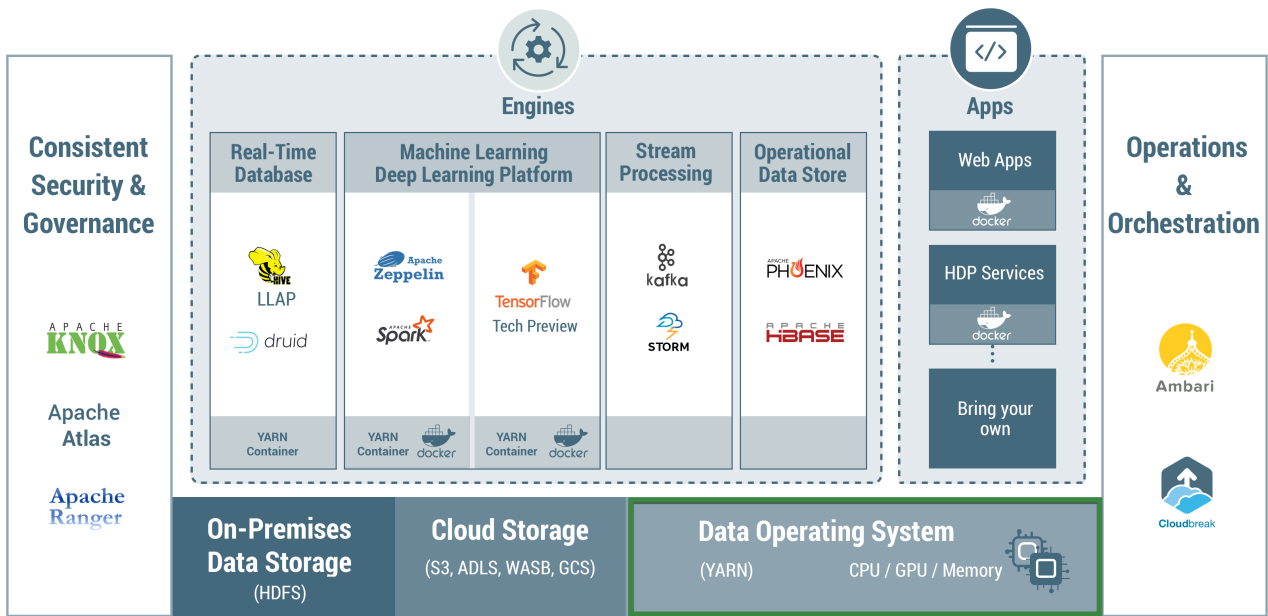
Consistent Security & Governance

APACHE KNOX

Apache Atlas

Apache Ranger

Engines

Real-Time Database

HIVE

LLAP

druid

YARN Container

Machine Learning Deep Learning Platform

Apache Zeppelin

APACHE Spark

YARN Container

docker

TensorFlow Tech Preview

YARN Container

docker

Stream Processing

kafka

STORM

Operational Data Store

APACHE PHOENIX

APACHE HBASE

Apps

Web Apps

docker

HDP Services

docker

Bring your own

Operations & Orchestration

Ambari

Cloudbreak

On-Premises Data Storage

(HDFS)

Cloud Storage

(S3, ADLS, WASB, GCS)

Data Operating System

(YARN)

CPU / GPU / Memory